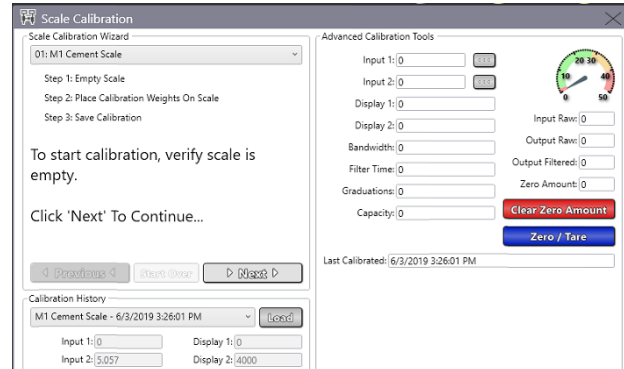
Scale Calibration

Scale Calibration Wizard

01: M1 Cement Scale

Step 1: Empty Scale

Step 2: Place Calibration Weights On Scale

Step 3: Save Calibration

To start calibration, verify scale is empty.

Click 'Next' To Continue...

◁ Previous ◁ | Start Over | ▷ Next ▷

Calibration History

M1 Cement Scale - 6/3/2019 3:26:01 PM | Load

Input 1: 0 | Display 1: 0

Input 2: 5.057 | Display 2: 4000

Advanced Calibration Tools

Input 1: 0

Input 2: 0

Display 1: 0

Display 2: 0

Bandwidth: 0

Filter Time: 0

Graduations: 0

Capacity: 0

0 10 20 30 40 50

Input Raw: 0

Output Raw: 0

Output Filtered: 0

Zero Amount: 0

Clear Zero Amount

Zero / Tare

Last Calibrated: 6/3/2019 3:26:01 PM